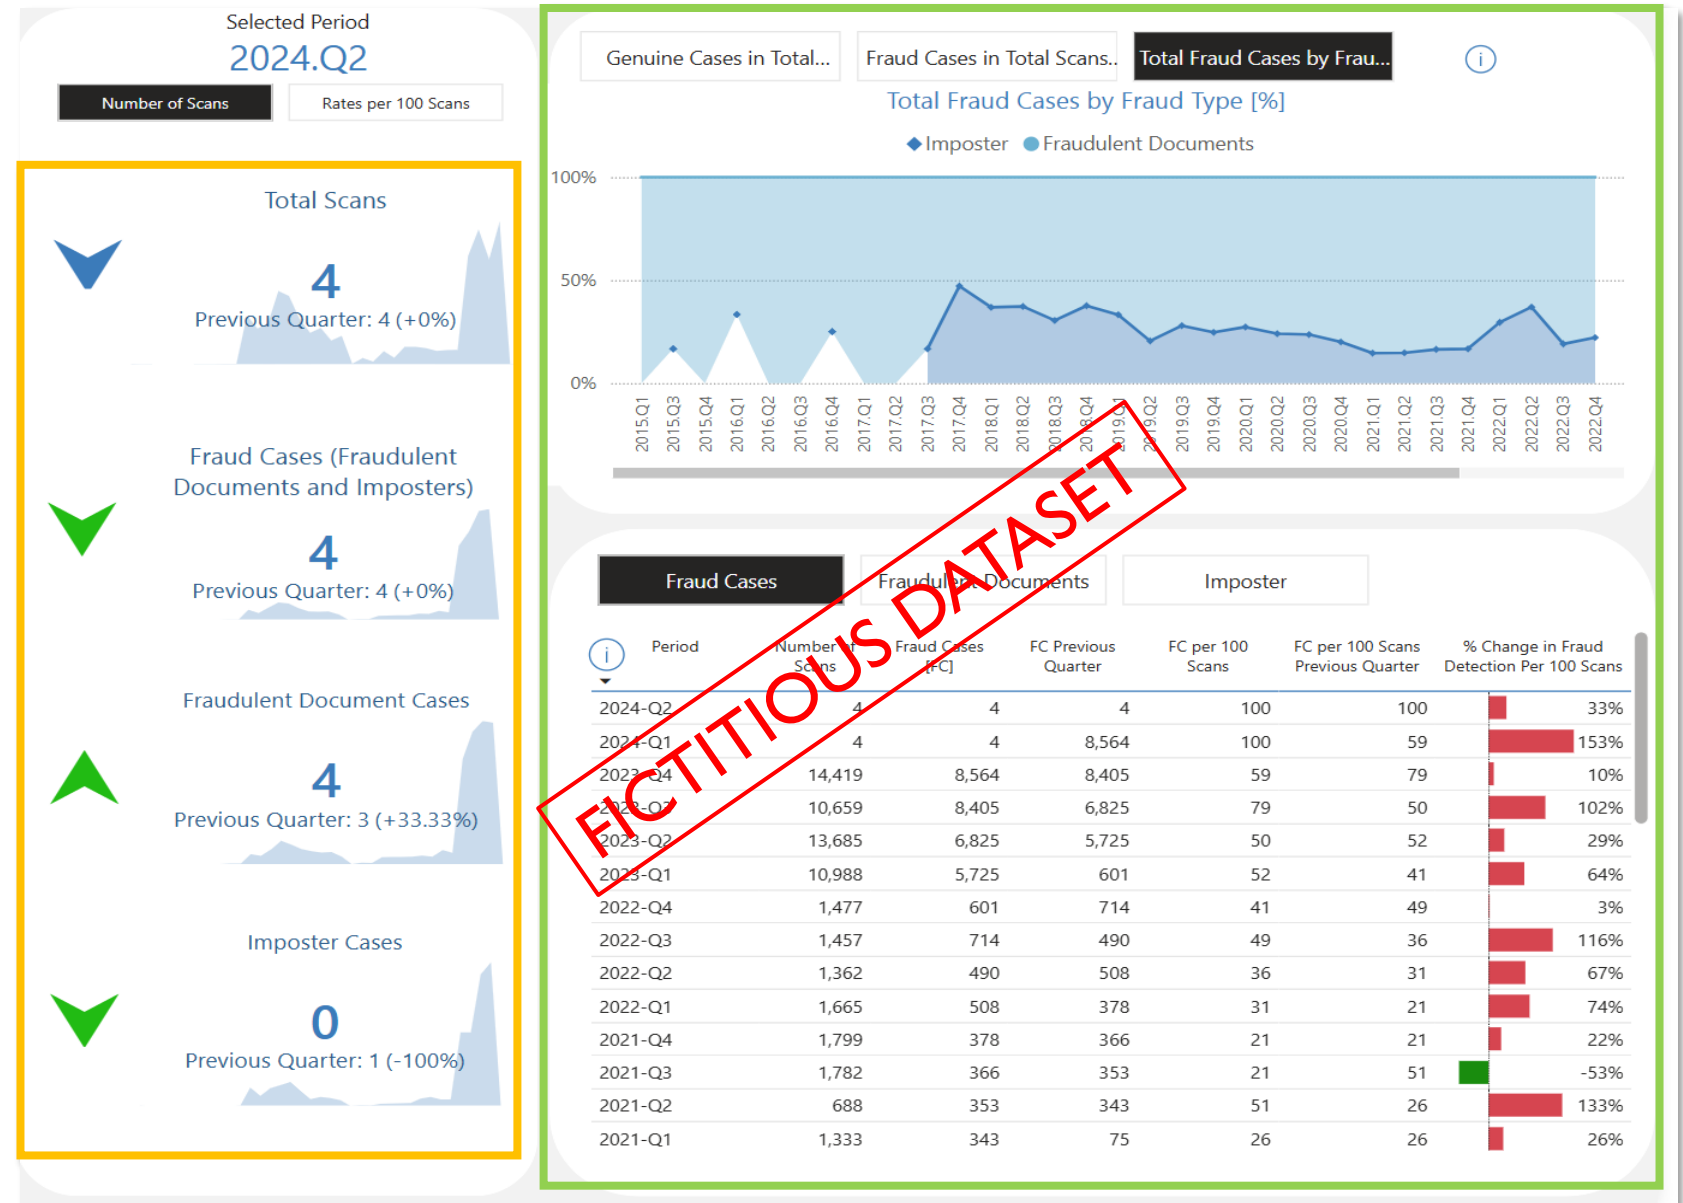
Selected Period
2024.Q2
Number of Scans
Rates per 100 Scans

Total Scans
4
Previous Quarter: 4 (+0%)

Fraud Cases (Fraudulent Documents and Imposters)
4
Previous Quarter: 4 (+0%)

Fraudulent Document Cases
4
Previous Quarter: 3 (+33.33%)

Imposter Cases
0
Previous Quarter: 1 (-100%)

Genuine Cases in Total...
Fraud Cases in Total Scans..
Total Fraud Cases by Frau...

Total Fraud Cases by Fraud Type [%]
Imposter
Fraudulent Documents

100%
50%
0%

2015.Q1 2015.Q3 2015.Q4 2016.Q1 2016.Q2 2016.Q3 2016.Q4 2017.Q1 2017.Q2 2017.Q3 2017.Q4 2018.Q1 2018.Q2 2018.Q3 2018.Q4 2019.Q1 2019.Q2 2019.Q3 2019.Q4 2020.Q1 2020.Q2 2020.Q3 2020.Q4 2021.Q1 2021.Q2 2021.Q3 2021.Q4 2022.Q1 2022.Q2 2022.Q3 2022.Q4

FICTITIOUS DATASET

Fraud Cases
Fraudulent Documents
Imposter

| Period | Number of Scans | Fraud Cases [FC] | FC Previous Quarter | FC per 100 Scans | FC per 100 Scans Previous Quarter | % Change in Fraud Detection Per 100 Scans |
|---|---|---|---|---|---|---|
| 2024-Q2 | 4 | 4 | 4 | 100 | 100 | 33% |
| 2024-Q1 | 4 | 4 | 8,564 | 100 | 59 | 153% |
| 2023-Q4 | 14,419 | 8,564 | 8,405 | 59 | 79 | 10% |
| 2023-Q3 | 10,659 | 8,405 | 6,825 | 79 | 50 | 102% |
| 2023-Q2 | 13,685 | 6,825 | 5,725 | 50 | 52 | 29% |
| 2023-Q1 | 10,988 | 5,725 | 601 | 52 | 41 | 64% |
| 2022-Q4 | 1,477 | 601 | 714 | 41 | 49 | 3% |
| 2022-Q3 | 1,457 | 714 | 490 | 49 | 36 | 116% |
| 2022-Q2 | 1,362 | 490 | 508 | 36 | 31 | 67% |
| 2022-Q1 | 1,665 | 508 | 378 | 31 | 21 | 74% |
| 2021-Q4 | 1,799 | 378 | 366 | 21 | 21 | 22% |
| 2021-Q3 | 1,782 | 366 | 353 | 21 | 51 | -53% |
| 2021-Q2 | 688 | 353 | 343 | 51 | 26 | 133% |
| 2021-Q1 | 1,333 | 343 | 75 | 26 | 26 | 26% |